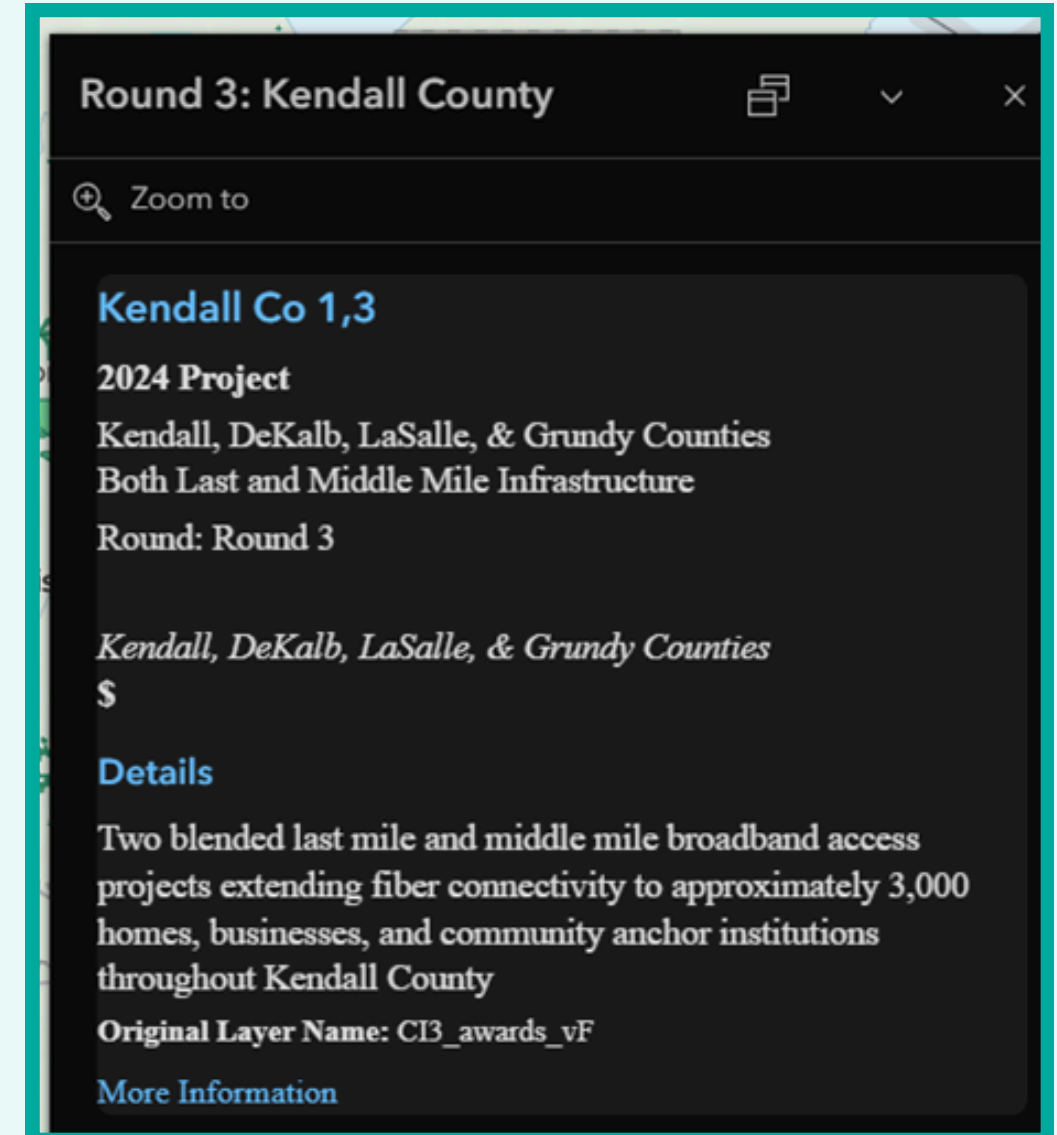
Round 3: Kendall County

Zoom to

Kendall Co 1,3

2024 Project

Kendall, DeKalb, LaSalle, & Grundy Counties
Both Last and Middle Mile Infrastructure

Round: Round 3

Kendall, DeKalb, LaSalle, & Grundy Counties
$

Details

Two blended last mile and middle mile broadband access projects extending fiber connectivity to approximately 3,000 homes, businesses, and community anchor institutions throughout Kendall County

Original Layer Name: CI3_awards_vF

More Information